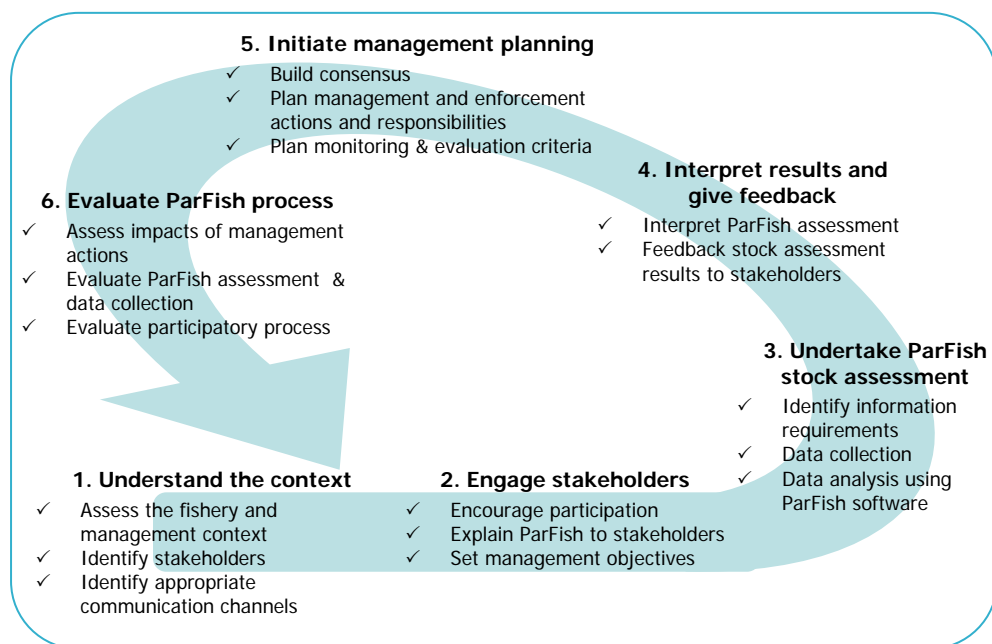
5. Initiate management planning
✓ Build consensus
✓ Plan management and enforcement actions and responsibilities
✓ Plan monitoring & evaluation criteria

4. Interpret results and give feedback
✓ Interpret ParFish assessment
✓ Feedback stock assessment results to stakeholders

6. Evaluate ParFish process
✓ Assess impacts of management actions
✓ Evaluate ParFish assessment & data collection
✓ Evaluate participatory process

3. Undertake ParFish stock assessment
✓ Identify information requirements
✓ Data collection
✓ Data analysis using ParFish software

1. Understand the context
✓ Assess the fishery and management context
✓ Identify stakeholders
✓ Identify appropriate communication channels

2. Engage stakeholders
✓ Encourage participation
✓ Explain ParFish to stakeholders
✓ Set management objectives